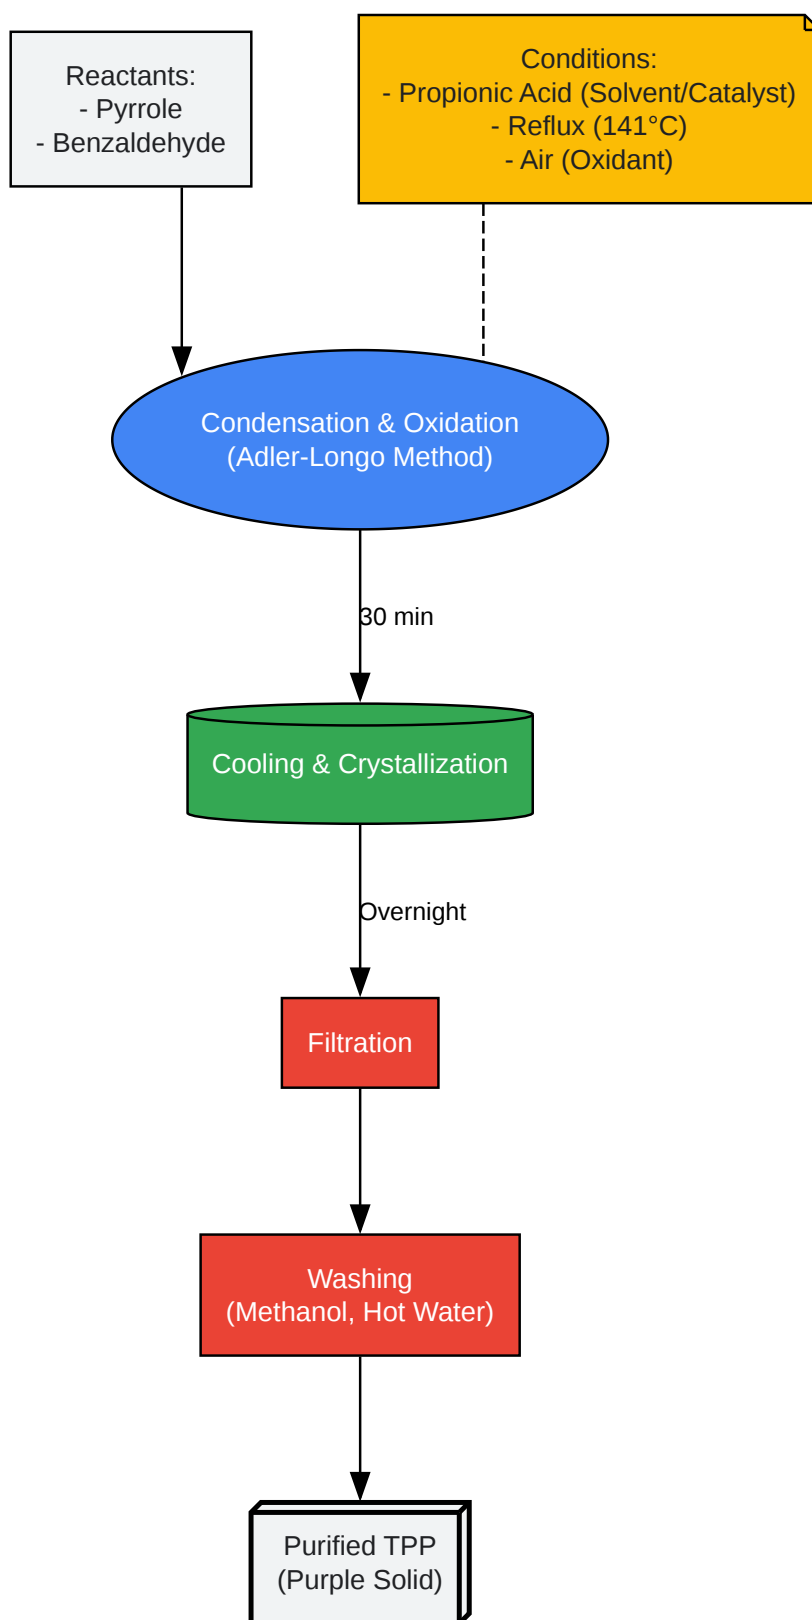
Reactants:
- Pyrrole
- Benzaldehyde

Conditions:
- Propionic Acid (Solvent/Catalyst)
- Reflux (141°C)
- Air (Oxidant)

Condensation & Oxidation
(Adler-Longo Method)

30 min

Cooling & Crystallization

Overnight

Filtration

Washing
(Methanol, Hot Water)

Purified TPP
(Purple Solid)